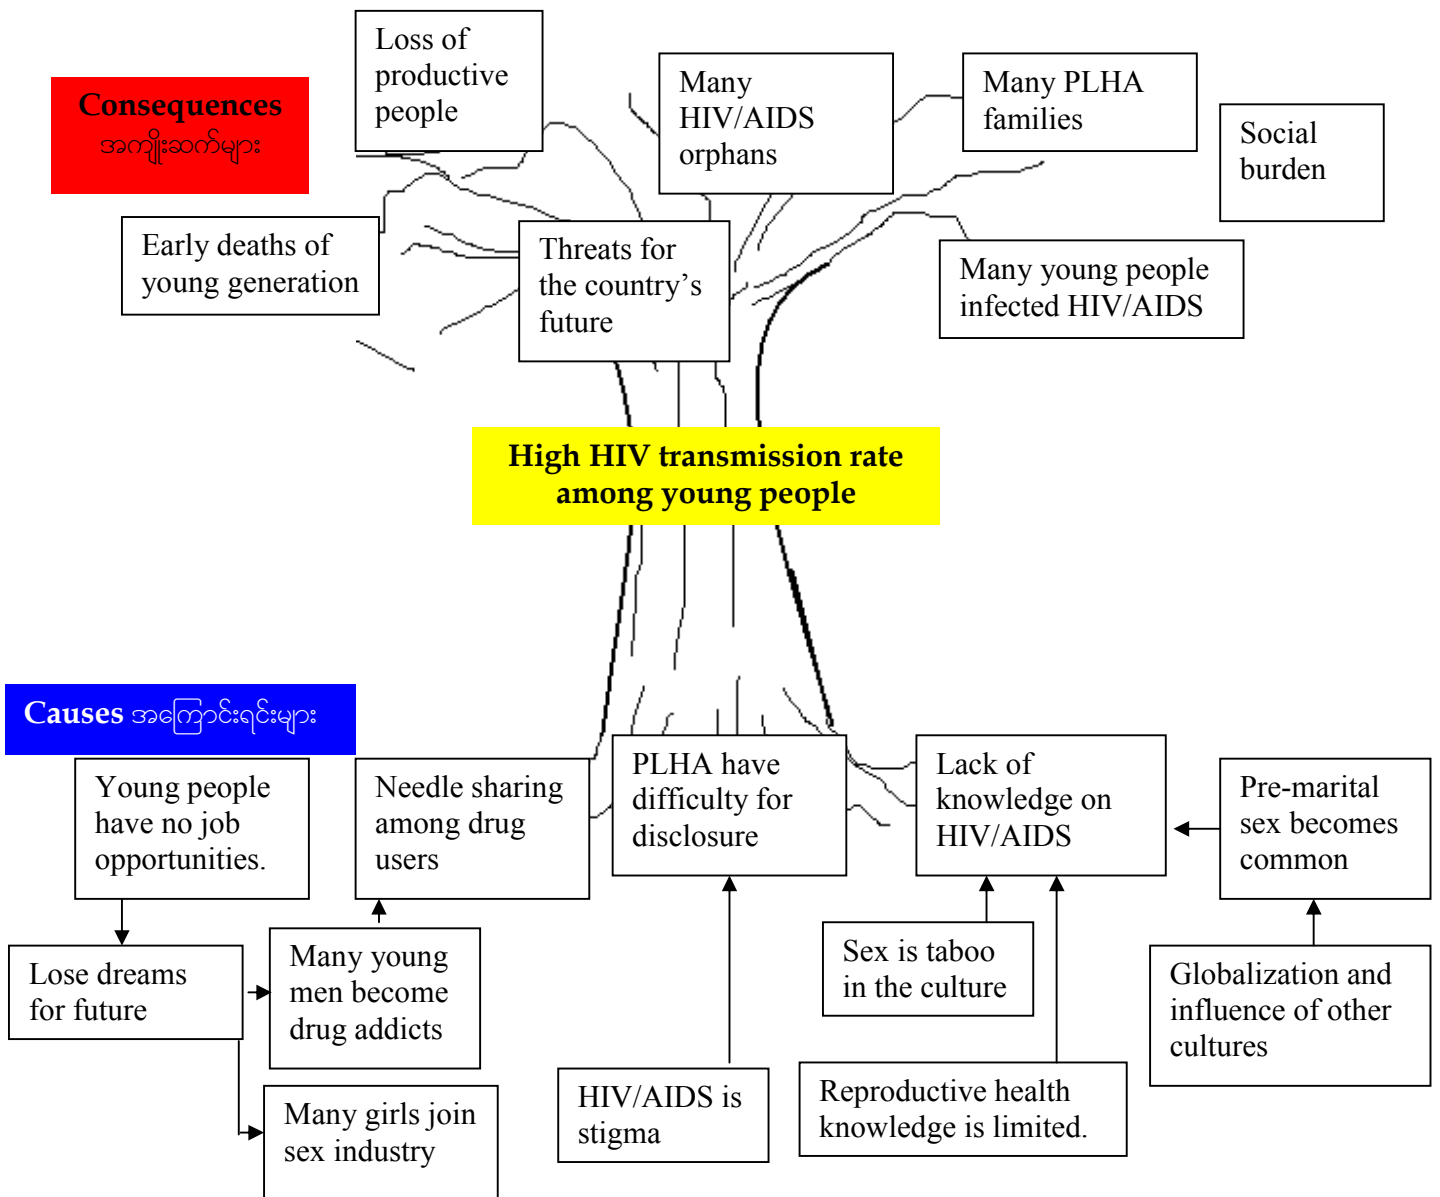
Consequences
အကျိုးဆက်များ

Loss of productive people

Many HIV/AIDS orphans

Many PLHA families

Social burden

Early deaths of young generation

Threats for the country's future

Many young people infected HIV/AIDS

High HIV transmission rate among young people

Causes အကြောင်းရင်းများ

Young people have no job opportunities.

Needle sharing among drug users

PLHA have difficulty for disclosure

Lack of knowledge on HIV/AIDS

Pre-marital sex becomes common

Lose dreams for future

Many young men become drug addicts

Sex is taboo in the culture

Globalization and influence of other cultures

Many girls join sex industry

HIV/AIDS is stigma

Reproductive health knowledge is limited.